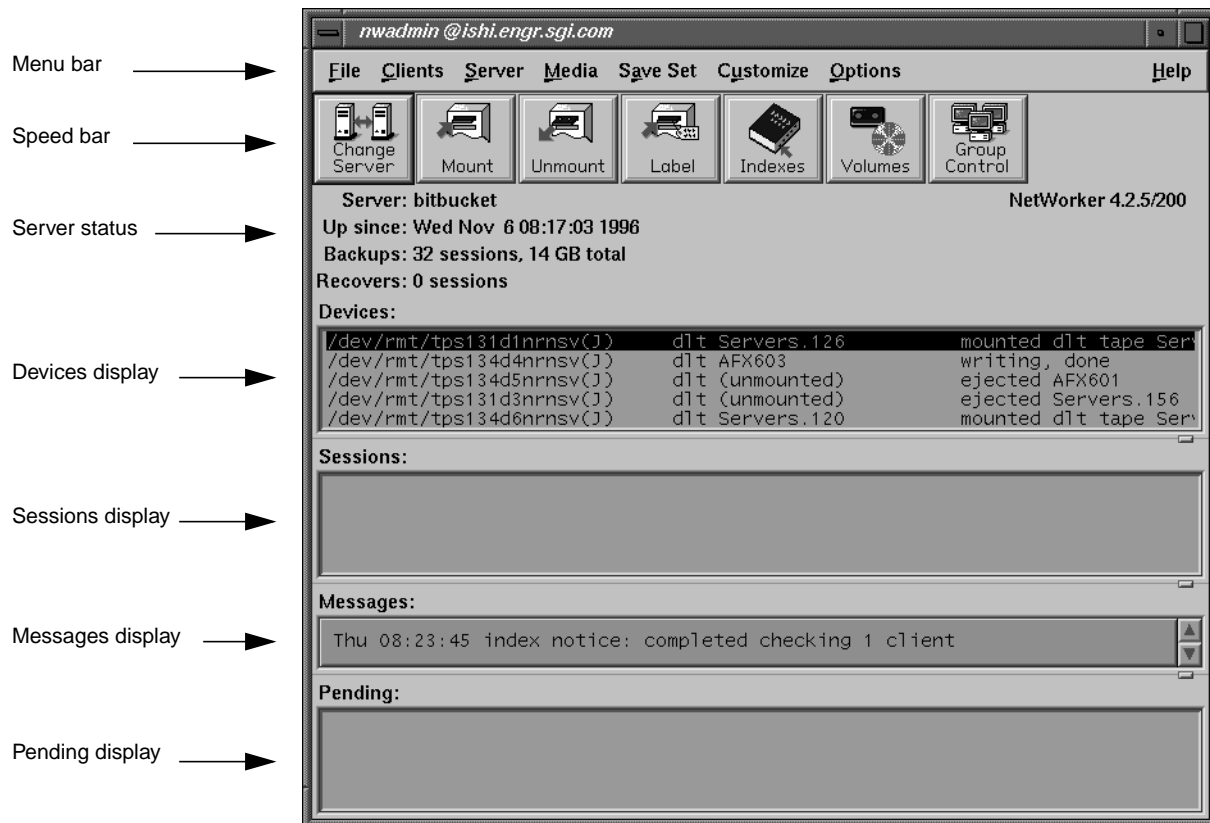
nwadmin @ishi.engr.sgi.com

Menu bar

File Clients Server Media Save Set Customize Options Help

Speed bar

Change Server Mount Unmount Label Indexes Volumes Group Control

Server status

Server: bitbucket
NetWorker 4.2.5/200
Up since: Wed Nov 6 08:17:03 1996
Backups: 32 sessions, 14 GB total
Recovers: 0 sessions

Devices:

Devices display

| | | |
|---|---|---|
| /dev/rmt/tps131d1nrnsv(J) | dlt Servers.126 | mounted dlt tape Serv |
| /dev/rmt/tps134d4nrnsv(J) | dlt AFX603 | writing, done |
| /dev/rmt/tps134d5nrnsv(J) | dlt (unmounted) | ejected AFX601 |
| /dev/rmt/tps131d3nrnsv(J) | dlt (unmounted) | ejected Servers.156 |
| /dev/rmt/tps134d6nrnsv(J) | dlt Servers.120 | mounted dlt tape Serv |

Sessions:

Sessions display

Messages:

Messages display

Thu 08:23:45 index notice: completed checking 1 client

Pending:

Pending display